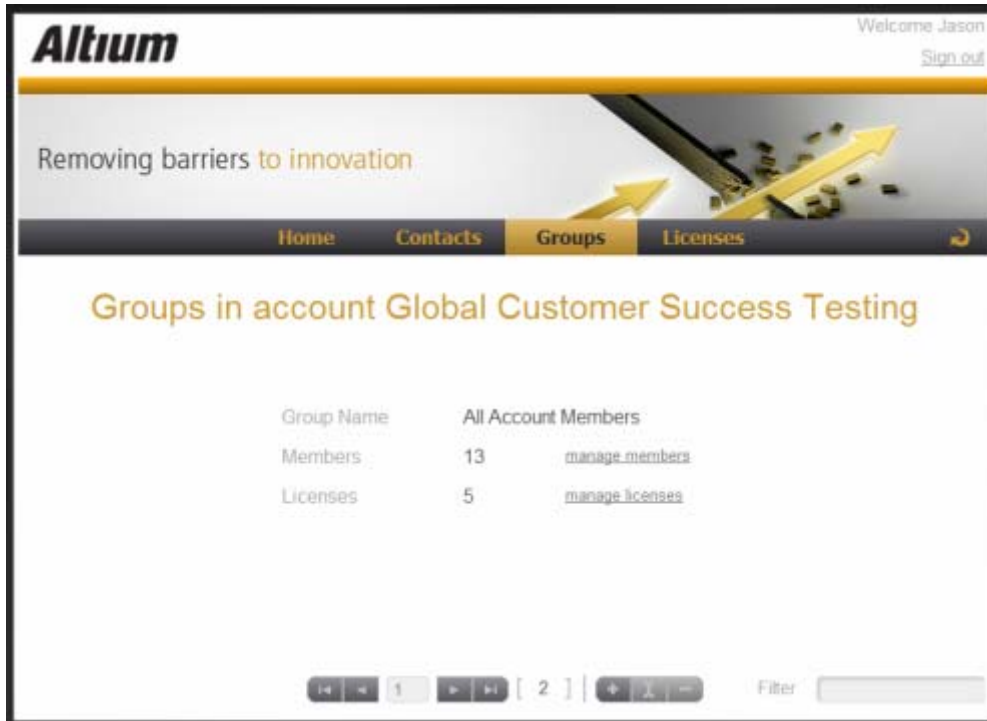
Altium

Welcome Jason
Sign out

Removing barriers to innovation

Home Contacts Groups Licenses

Groups in account Global Customer Success Testing

| Group Name | All Account Members | |
|---|---|---|
| Members | 13 | manage members |
| Licenses | 5 | manage licenses |

1 [ 2 ] Filter